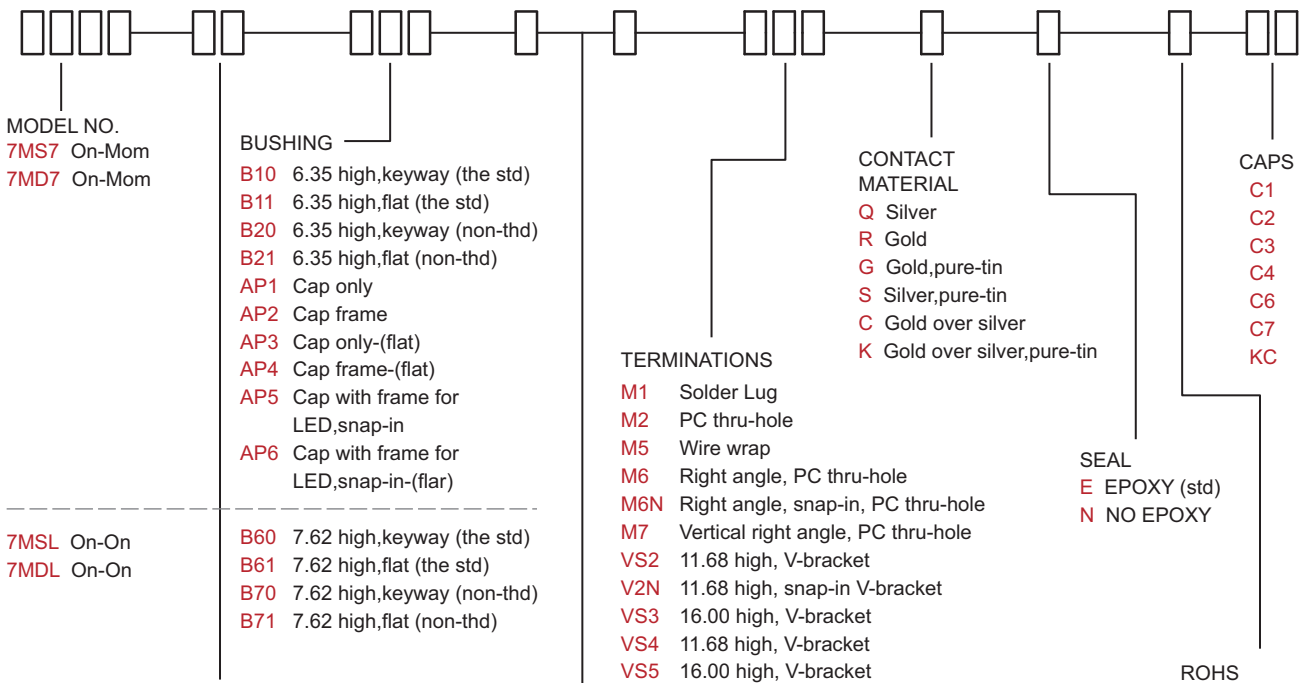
MODEL NO.
7MS7 On-Mom
7MD7 On-Mom

BUSHING
B10 6.35 high,keyway (the std)
B11 6.35 high,flat (the std)
B20 6.35 high,keyway (non-thd)
B21 6.35 high,flat (non-thd)
AP1 Cap only
AP2 Cap frame
AP3 Cap only-(flat)
AP4 Cap frame-(flat)
AP5 Cap with frame for LED,snap-in
AP6 Cap with frame for LED,snap-in-(flar)

7MSL On-On
7MDL On-On

B60 7.62 high,keyway (the std)
B61 7.62 high,flat (the std)
B70 7.62 high,keyway (non-thd)
B71 7.62 high,flat (non-thd)

CONTACT MATERIAL
Q Silver
R Gold
G Gold,pure-tin
S Silver,pure-tin
C Gold over silver
K Gold over silver,pure-tin

CAPS
C1
C2
C3
C4
C6
C7
KC

TERMINATIONS
M1 Solder Lug
M2 PC thru-hole
M5 Wire wrap
M6 Right angle, PC thru-hole
M6N Right angle, snap-in, PC thru-hole
M7 Vertical right angle, PC thru-hole
VS2 11.68 high, V-bracket
V2N 11.68 high, snap-in V-bracket
VS3 16.00 high, V-bracket
VS4 11.68 high, V-bracket
VS5 16.00 high, V-bracket

SEAL
E EPOXY (std)
N NO EPOXY

ROHS